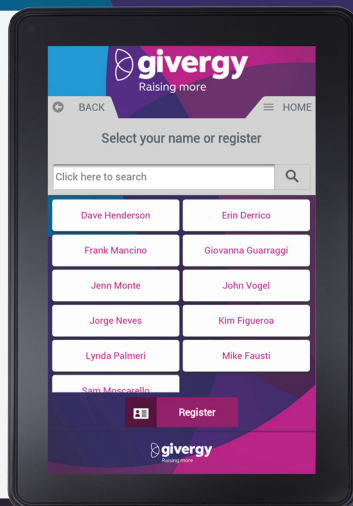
givergy
Raising more

BACK

HOME

Select your name or register

Click here to search

| | |
|---|---|
| Dave Henderson | Erin Derrico |
| Frank Mancino | Giovanna Guarraggi |
| Jenn Monte | John Vogel |
| Jorge Neves | Kim Figueroa |
| Lynda Palmeri | Mike Fausti |
| Sam Moscarello | |

Register

givergy
Raising more